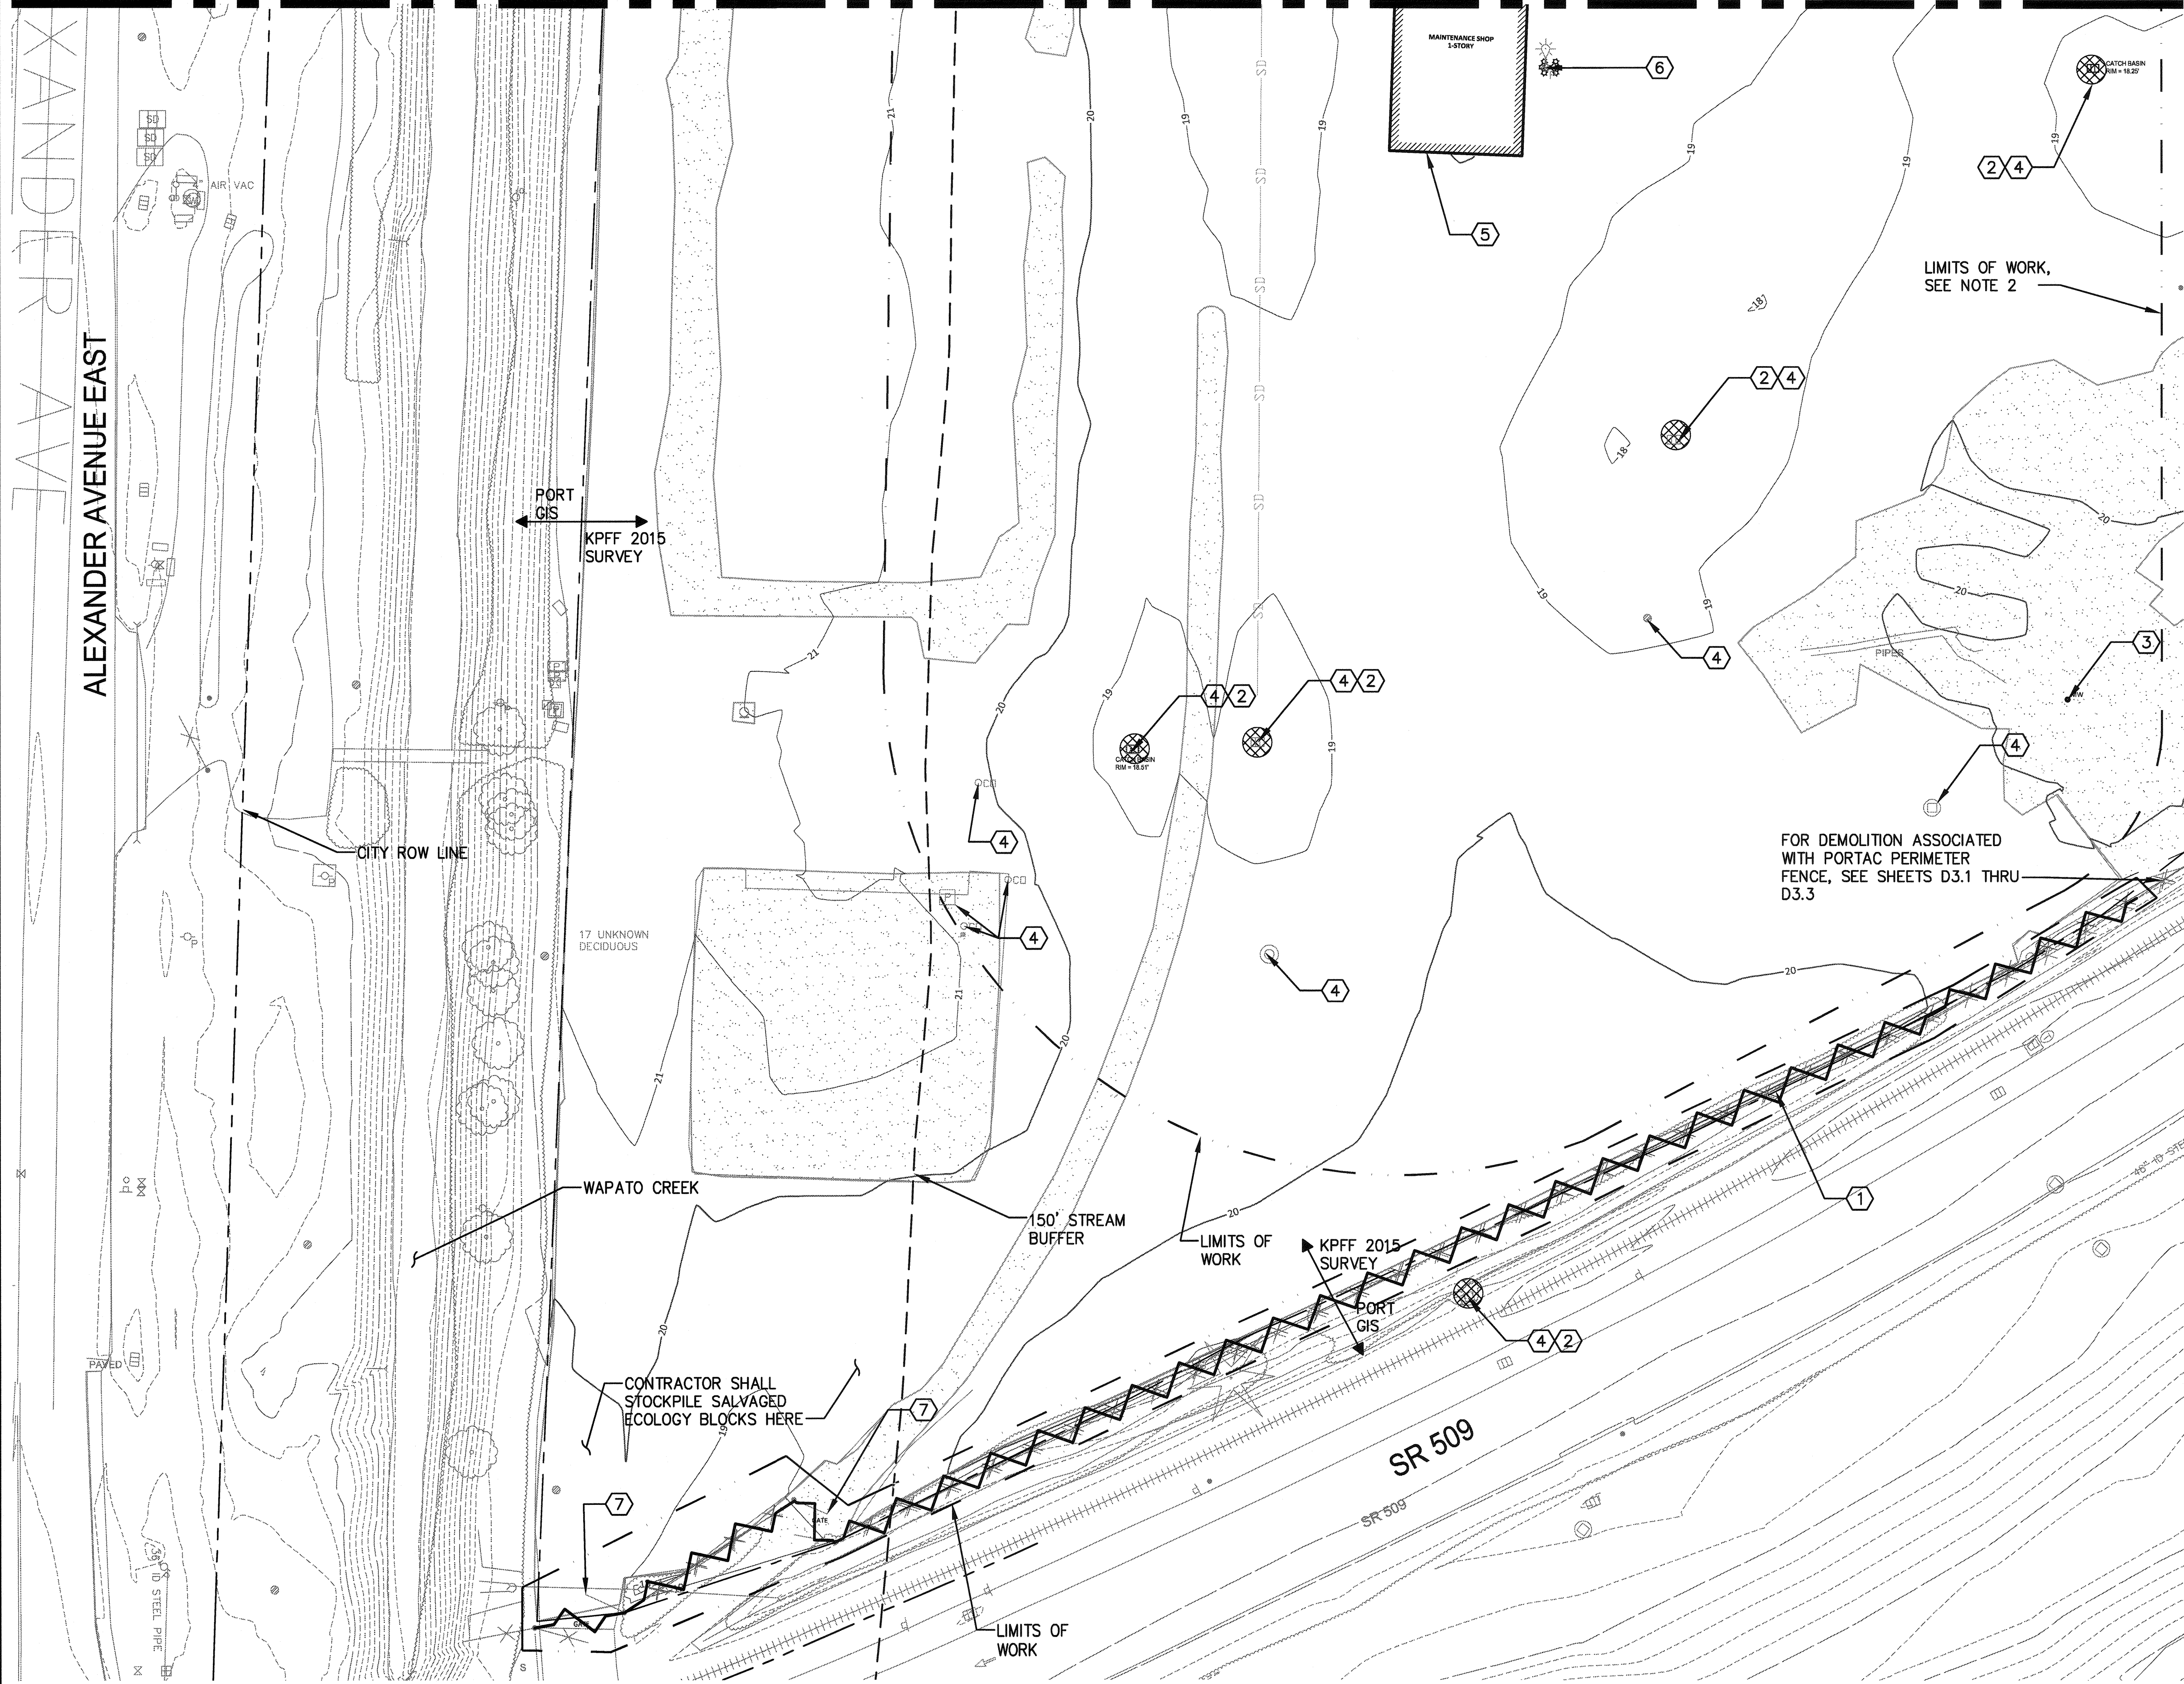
XANDER AVE

ALEXANDER AVENUE EAST

SD
SD
SD

AIR VAC

MAINTENANCE SHOP
1-STORY

6

CATCH BASIN
RIM = 18.25'

2 4

5

LIMITS OF WORK,
SEE NOTE 2

2 4

PORT
GIS

KPFF 2015
SURVEY

21
20
19
18
SD

4

3

PIPE

4 2

4 2

CATCH BASIN
RIM = 18.51'

4

4

CITY ROW LINE

FOR DEMOLITION ASSOCIATED
WITH PORTAC PERIMETER
FENCE, SEE SHEETS D3.1 THRU
D3.3

17 UNKNOWN
DECIDUOUS

4

4

1

WAPATO CREEK

150' STREAM
BUFFER

LIMITS OF
WORK

KPFF 2015
SURVEY

PORT
GIS

4 2

PAVED

CONTRACTOR SHALL
STOCKPILE SALVAGED
ECOLOGY BLOCKS HERE

7

SR 509

7

GATE

SR 509

36" ID STEEL PIPE

48" ID STEEL

LIMITS OF
WORK